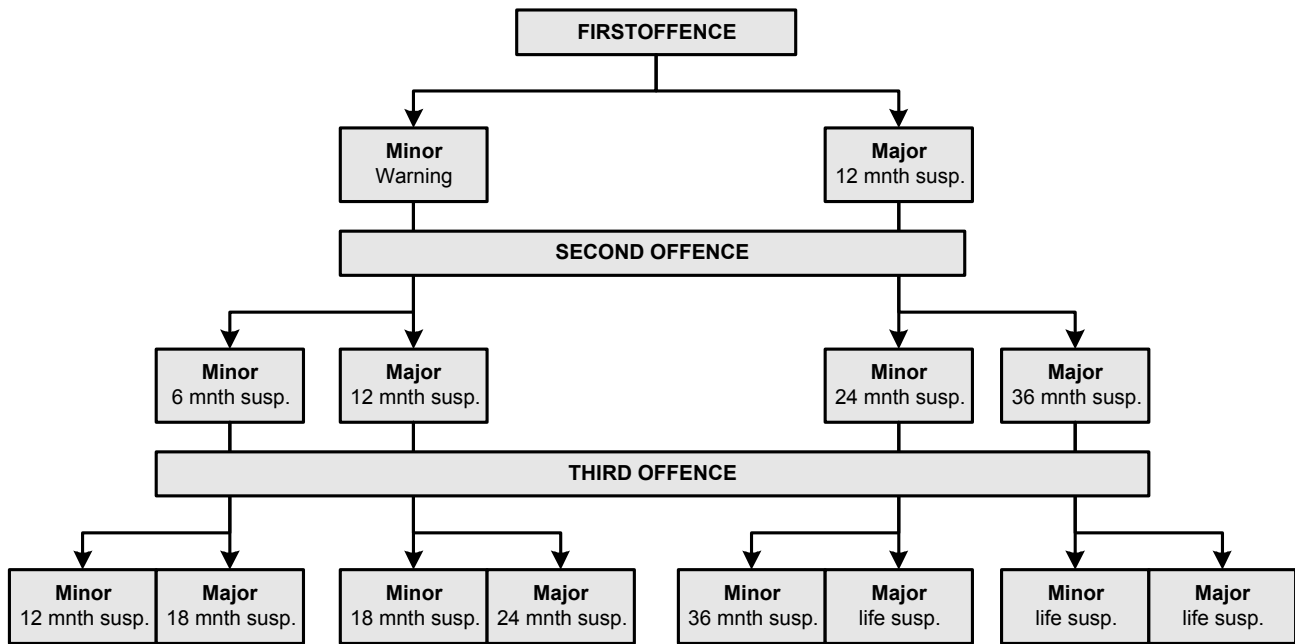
FIRSTOFFENCE

Minor
Warning

Major
12 mnth susp.

SECOND OFFENCE

Minor
6 mnth susp.

Major
12 mnth susp.

Minor
24 mnth susp.

Major
36 mnth susp.

THIRD OFFENCE

Minor
12 mnth susp.

Major
18 mnth susp.

Minor
18 mnth susp.

Major
24 mnth susp.

Minor
36 mnth susp.

Major
life susp.

Minor
life susp.

Major
life susp.